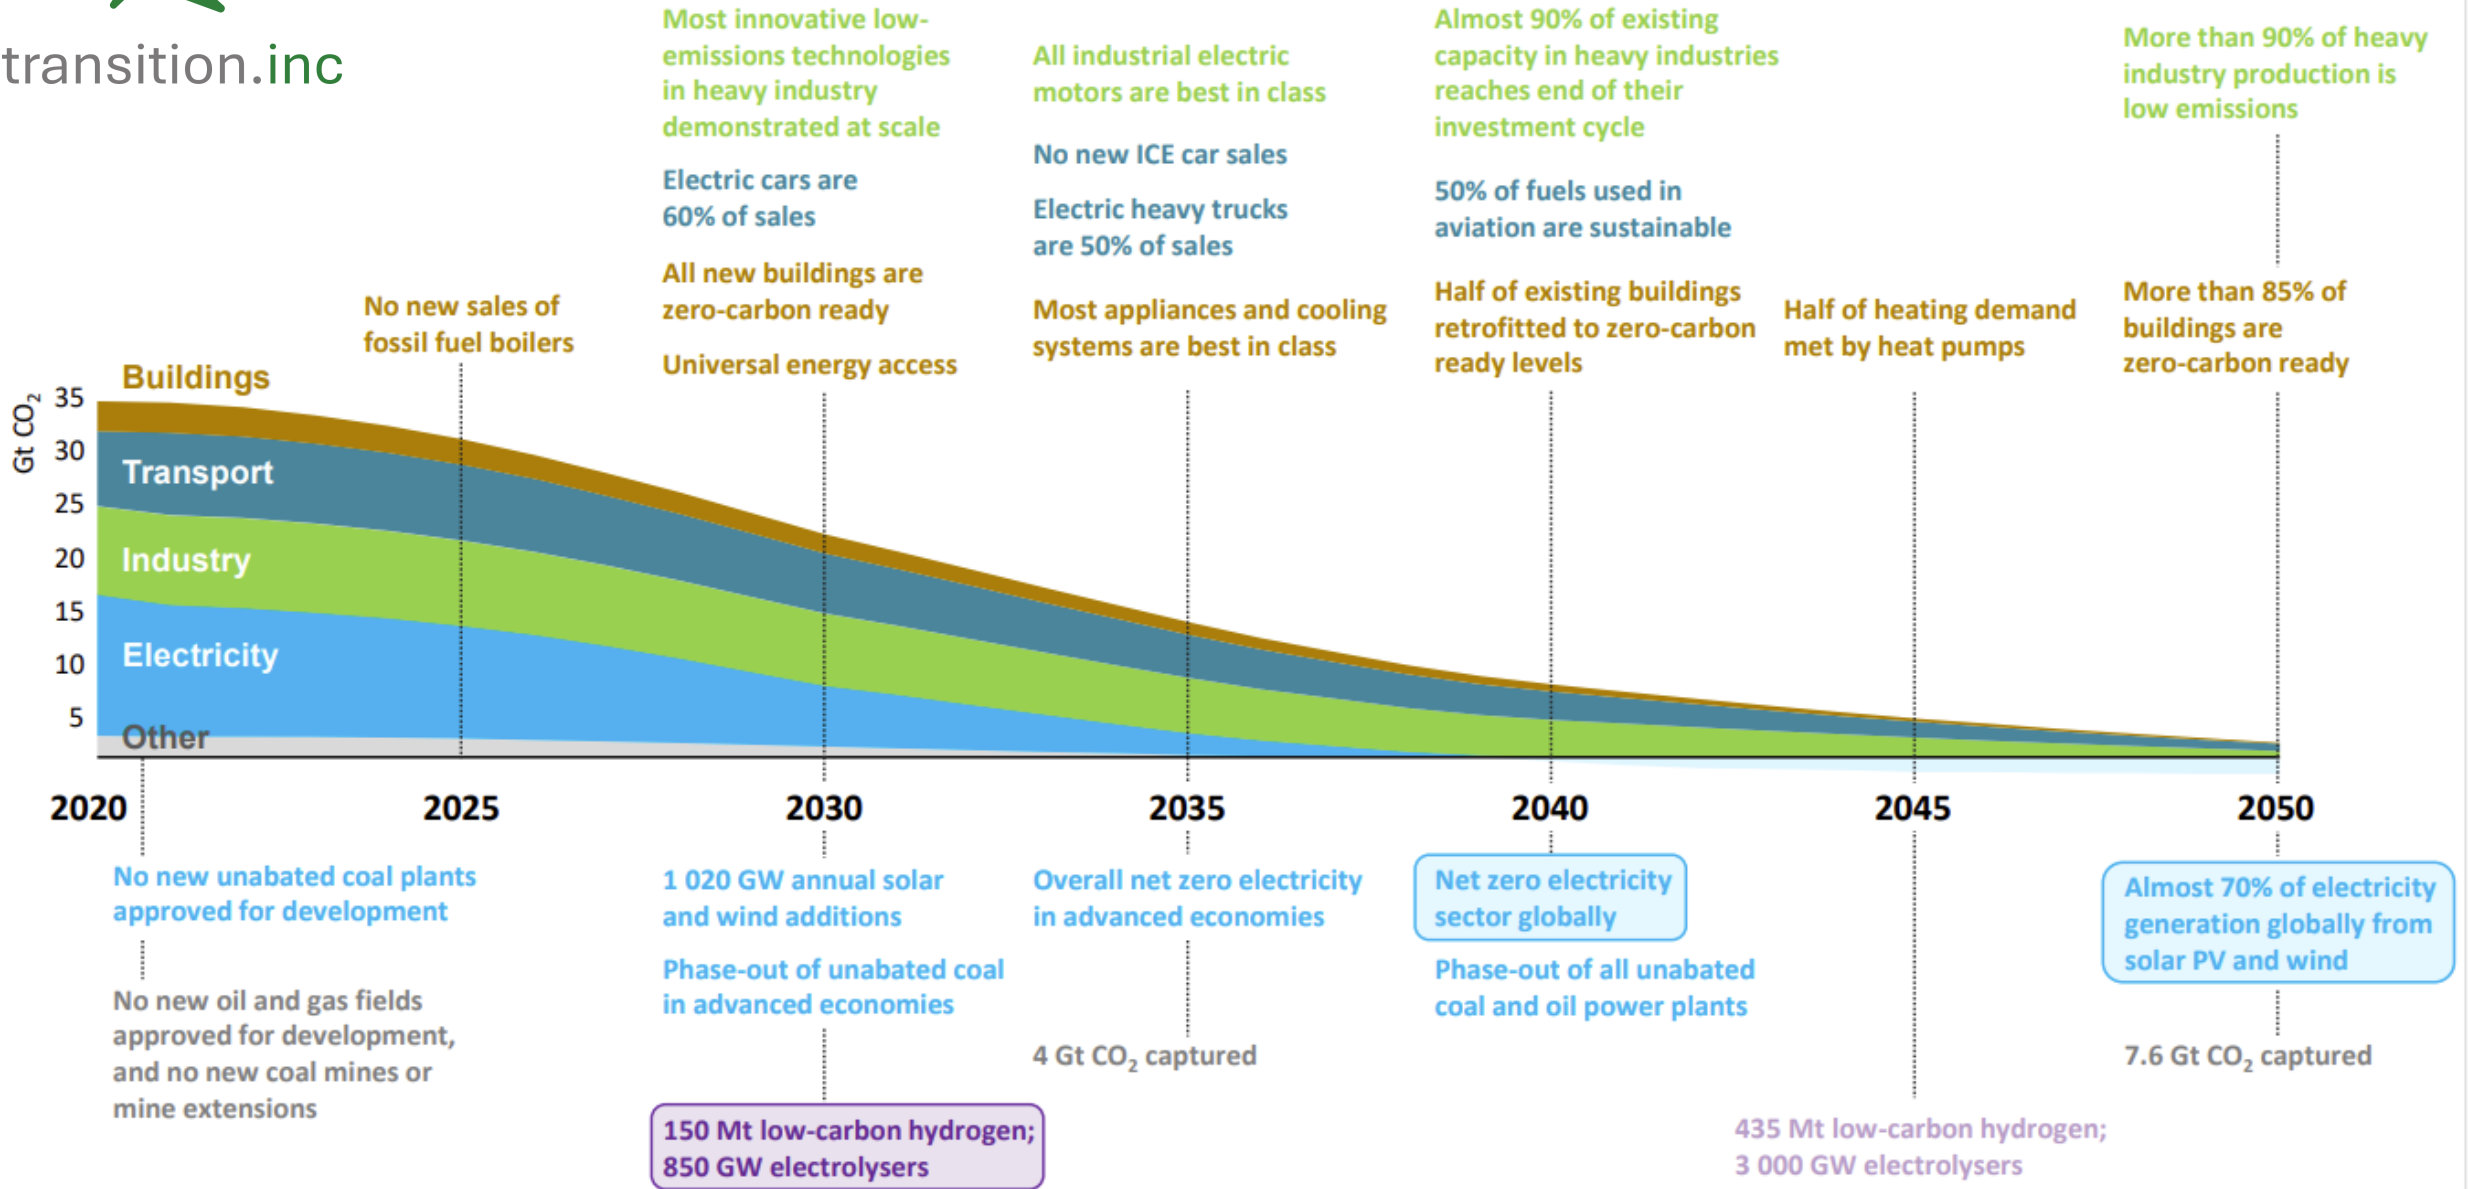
transition.inc

Most innovative low-emissions technologies in heavy industry demonstrated at scale

Electric cars are 60% of sales

All new buildings are zero-carbon ready

Universal energy access

All industrial electric motors are best in class

No new ICE car sales

Electric heavy trucks are 50% of sales

Most appliances and cooling systems are best in class

Almost 90% of existing capacity in heavy industries reaches end of their investment cycle

50% of fuels used in aviation are sustainable

Half of existing buildings retrofitted to zero-carbon ready levels

Half of heating demand met by heat pumps

More than 90% of heavy industry production is low emissions

More than 85% of buildings are zero-carbon ready

No new sales of fossil fuel boilers

Buildings

Gt $CO_2$

35
30
25
20
15
10
5

Transport
Industry
Electricity
Other

2020
2025
2030
2035
2040
2045
2050

No new unabated coal plants approved for development

No new oil and gas fields approved for development, and no new coal mines or mine extensions

1 020 GW annual solar and wind additions

Phase-out of unabated coal in advanced economies

150 Mt low-carbon hydrogen; 850 GW electrolysers

Overall net zero electricity in advanced economies

4 Gt $CO_2$ captured

Net zero electricity sector globally

Phase-out of all unabated coal and oil power plants

435 Mt low-carbon hydrogen; 3 000 GW electrolysers

Almost 70% of electricity generation globally from solar PV and wind

7.6 Gt $CO_2$ captured